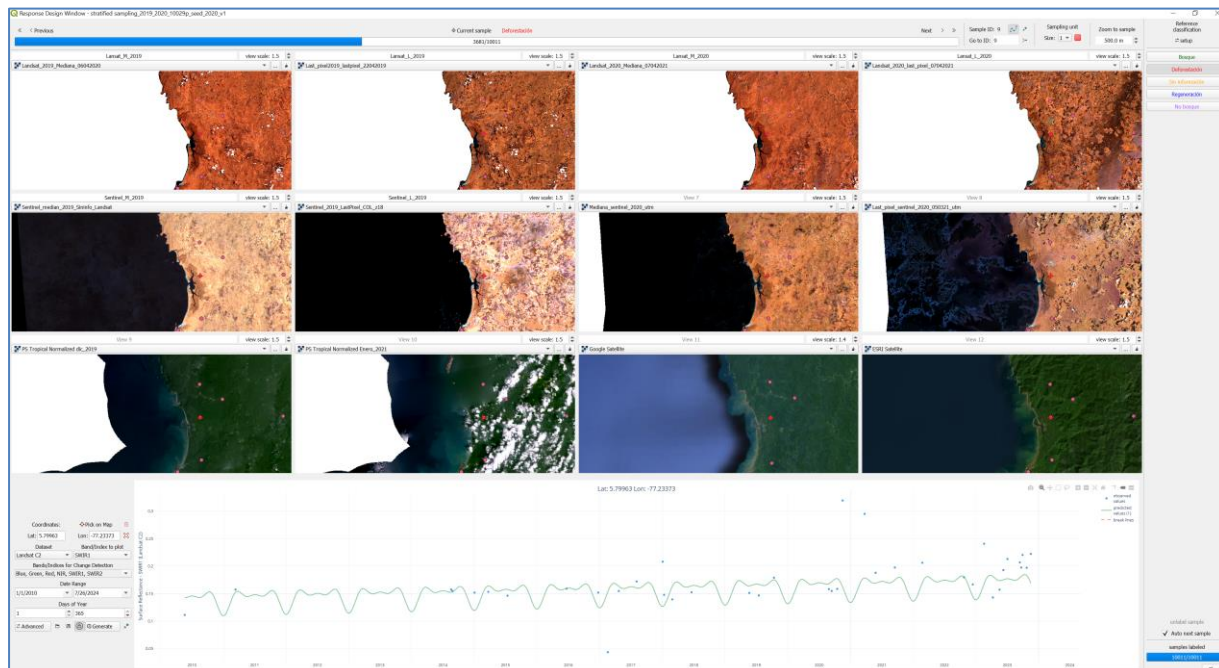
Response Design Window - stratified sampling_2019_2020_10029p_seed_2020_v1

< Previous

Current sample Deforestación

3681/10011

Next >

Sample ID: 9

Go to ID: 9

Sampling unit

Size: 1

Zoom to sample

500.0 m

Reference classification

setup

Bosque

Deforestación

Sin información

Regeneración

No bosque

Lansat_PI_2019 view scale: 1.5

Landsat_2019_Mediana_06042020

Lansat_L_2019 view scale: 1.5

Last_pixel2019_lastpixel_22042019

Lansat_PI_2020 view scale: 1.5

Landsat_2020_Mediana_07042021

Lansat_L_2020 view scale: 1.5

Landsat_2020_last_pixel_07042021

Sentinel_PI_2019 view scale: 1.5

Sentinel_median_2019_Simfo_Landsat

Sentinel_L_2019 view scale: 1.5

Sentinel_2019_LastPixel_COL_z18

View 7 view scale: 1.5

Mediana_sentinel_2020_utm

View 8 view scale: 1.5

Last_pixel_sentinel_2020_030321_utm

View 9 view scale: 1.5

PS Tropical Normalized dic_2019

View 10 view scale: 1.5

PS Tropical Normalized Enero_2021

View 11 view scale: 1.4

Google Satellite

View 12

ESRI Satellite

Coordinates:

Pick on Map

Lat: 5.79963

Lon: -77.23373

Dataset

Landsat C2

Band/Index to plot

SWIR1

Bands/Indices for Change Detection

Blue, Green, Red, NIR, SWIR1, SWIR2

Date Range

1/1/2010

7/26/2024

Days of Year

1

365

Advanced

Generate

Lat: 5.79963 Lon: -77.23373

observed values

predicted values

break lines

Surface Reflectance - SWIR1 (Landsat C2)

2010 2011 2012 2013 2014 2015 2016 2017 2018 2019 2020 2021 2022 2023 2024

unlabel sample

Auto next sample

samples labeled

3681/10011